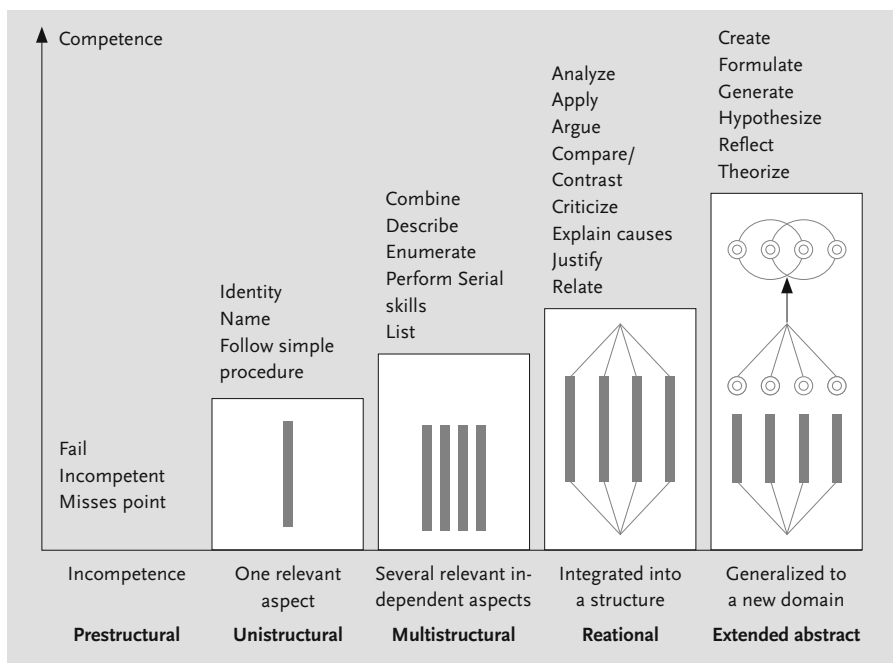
Competence

Fail
Incompetent
Misses point

Identity
Name
Follow simple procedure

Combine
Describe
Enumerate
Perform Serial skills
List

Analyze
Apply
Argue
Compare/
Contrast
Criticize
Explain causes
Justify
Relate

Create
Formulate
Generate
Hypothesize
Reflect
Theorize

Incompetence

One relevant aspect

Several relevant independent aspects

Integrated into a structure

Generalized to a new domain

**Prestructural** **Unistructural** **Multistructural** **Reational** **Extended abstract**